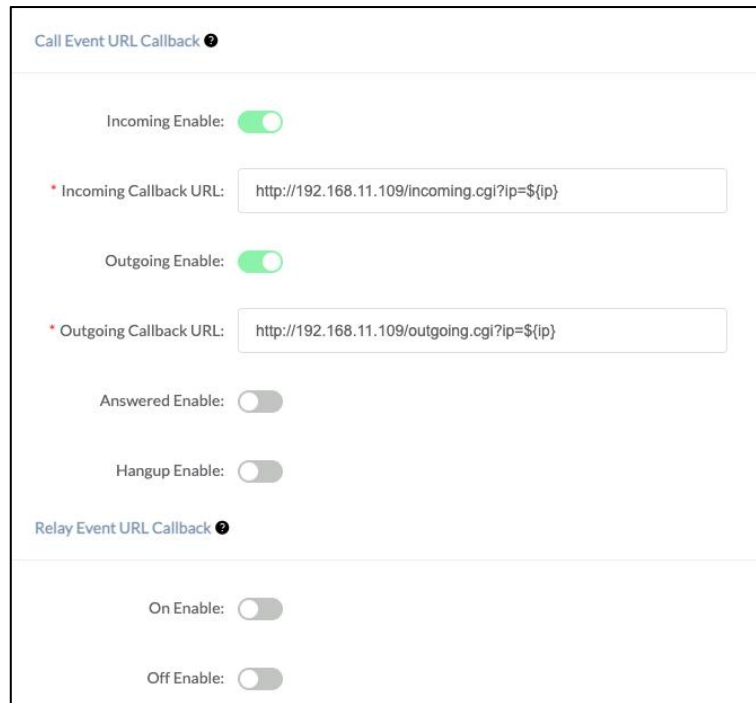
Call Event URL Callback

Incoming Enable:

* Incoming Callback URL: http://192.168.11.109/incoming.cgi?ip=${ip}

Outgoing Enable:

* Outgoing Callback URL: http://192.168.11.109/outgoing.cgi?ip=${ip}

Answered Enable:

Hangup Enable:

Relay Event URL Callback

On Enable:

Off Enable: